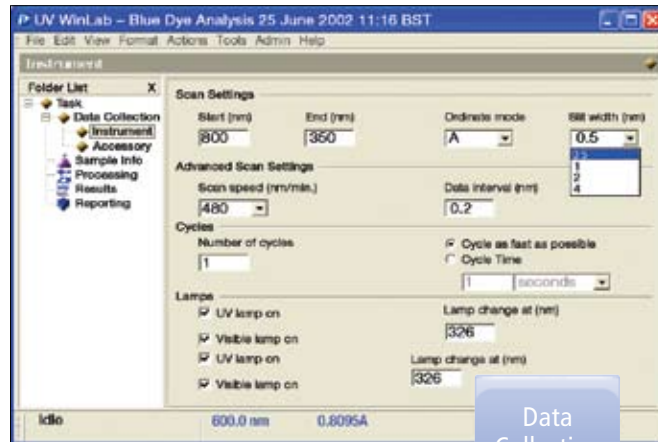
P UV WinLab – Blue Dye Analysis 25 June 2002 11:16 BST
File Edit View Format Actions Tools Admin Help
Instrument

Folder List X
Task
Data Collection
Instrument
Accessory
Sample Info
Processing
Results
Reporting

Scan Settings
Start (nm) 800
End (nm) 350
Ordinate mode A
Slit width (nm) 0.5
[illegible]
1
2
4

Advanced Scan Settings
Scan speed (nm/min.) 480
Data interval (nm) 0.2

Cycles
Number of cycles 1
Cycle as fast as possible
Cycle Time
1 seconds

Lamps
UV lamp on
Visible lamp on
Lamp change at (nm) 326
UV lamp on
Visible lamp on
Lamp change at (nm) 326

Idle 600.0 nm 0.8095A

Data Collection